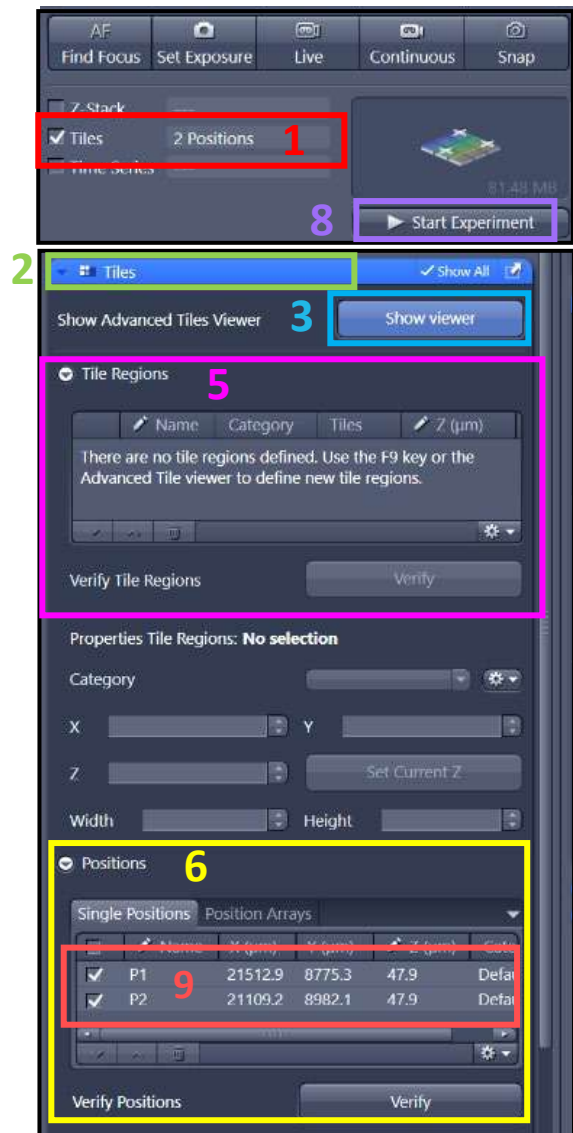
AF
Find Focus

Set Exposure

Live

Continuous

Snap

Z-Stack

Tiles 2 Positions 1

Time Series

81.48 MB

8 Start Experiment

2 Tiles ✓ Show All

Show Advanced Tiles Viewer 3 Show viewer

Tile Regions 5

| Name | Category | Tiles | Z (µm) |
|---|---|---|---|
| There are no tile regions defined. Use the F9 key or the Advanced Tile viewer to define new tile regions. | | | |

Verify Tile Regions Verify

Properties Tile Regions: **No selection**

Category

X Y

Z Set Current Z

Width Height

Positions 6

Single Positions Position Arrays

| | Name | X (µm) | Y (µm) | Z (µm) | Cate |
|---|---|---|---|---|---|
| ✓ | P1 | 21512.9 | 8775.3 | 47.9 | Defa |
| ✓ | P2 | 21109.2 | 8982.1 | 47.9 | Defa |

9

Verify Positions Verify